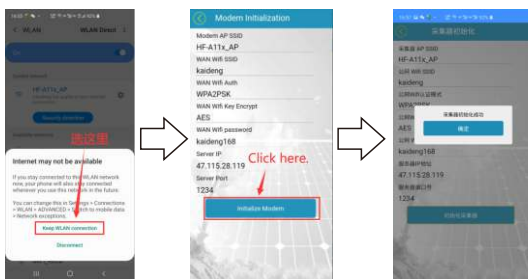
WLAN

WLAN Direct

HF-A11x_AP

选这里

Internet may not be available

If you stay connected to this WLAN network now, your phone will also stay connected whenever you use this network in the future.

You can change this in Settings > Connections > WLAN > ADVANCED > Switch to mobile data > Network exceptions.

Keep WLAN connection

Disconnect

Modem Initialization

Modem AP SSID

HF-A11x_AP

WAN Wifi SSID

kaideng

WAN Wifi Auth

WPA2PSK

WAN Wifi Key Encrypt

AES

WAN Wifi password

kaideng168

Server IP

47.115.28.119

Server Port

1234

Click here.

Initialize Modem

采集器初始化

采集器 AP SSID

HF-A11x_AP

公网 Wifi SSID

kaideng

公网Wifi认证模式

WPA2PSK

AES

采集器初始化成功

确定

kaideng168

服务器IP地址

47.115.28.119

服务器端口号

1234

初始化采集器